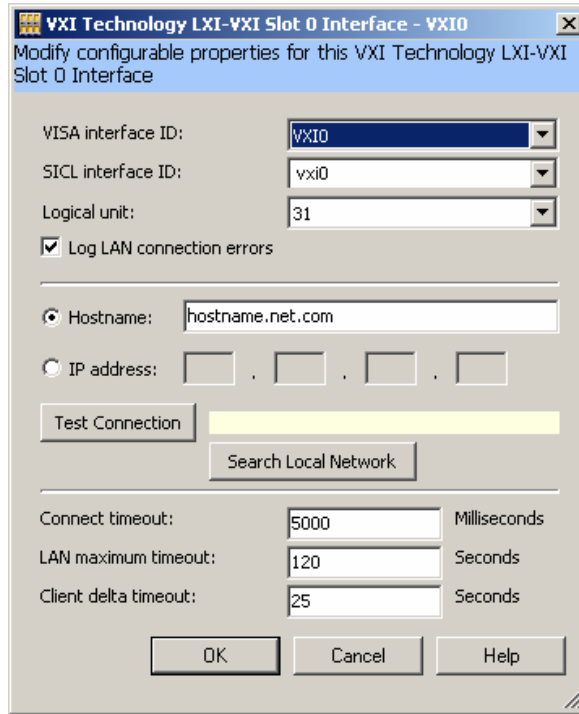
VXI Technology LXI-VXI Slot 0 Interface - VXI0

X

Modify configurable properties for this VXI Technology LXI-VXI Slot 0 Interface

VISA interface ID: VXI0

SICL interface ID: vxi0

Logical unit: 31

Log LAN connection errors

Hostname: hostname.net.com

IP address: . . .

Test Connection

Search Local Network

Connect timeout: 5000 Milliseconds

LAN maximum timeout: 120 Seconds

Client delta timeout: 25 Seconds

OK Cancel Help